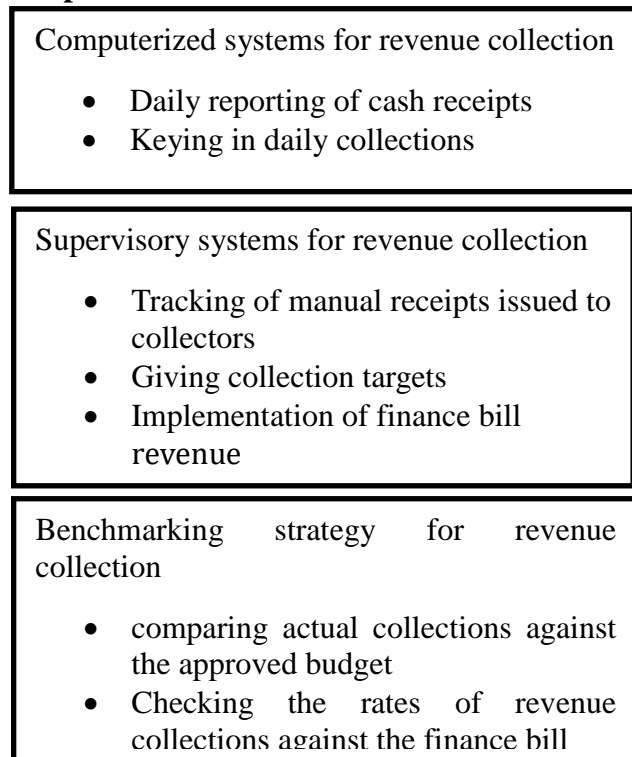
Computerized systems for revenue collection

- Daily reporting of cash receipts
- Keying in daily collections

Supervisory systems for revenue collection

- Tracking of manual receipts issued to collectors
- Giving collection targets
- Implementation of finance bill revenue

Benchmarking strategy for revenue collection

- comparing actual collections against the approved budget
- Checking the rates of revenue collections against the finance bill